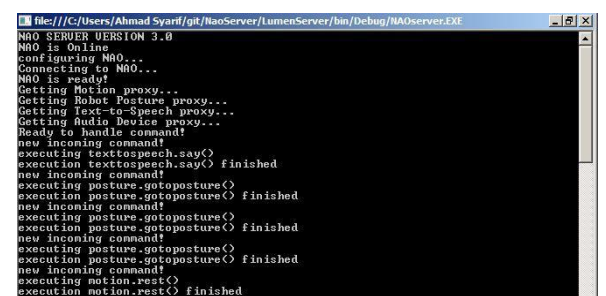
file:///C:/Users/Ahmad Syarif/git/NaoServer/LumenServer/bin/Debug/NAOserver.EXE

NAO SERVER VERSION 3.0
NAO is Online
configuring NAO...
Connecting to NAO...
NAO is ready!
Getting Motion proxy...
Getting Robot Posture proxy...
Getting Text-to-Speech proxy...
Getting Audio Device proxy...
Ready to handle command!
new incoming command!
executing texttospeech.say()
execution texttospeech.say() finished
new incoming command!
executing posture.gotoposture()
execution posture.gotoposture() finished
new incoming command!
executing posture.gotoposture()
execution posture.gotoposture() finished
new incoming command!
executing posture.gotoposture()
execution posture.gotoposture() finished
new incoming command!
executing motion.rest()
execution motion.rest() finished